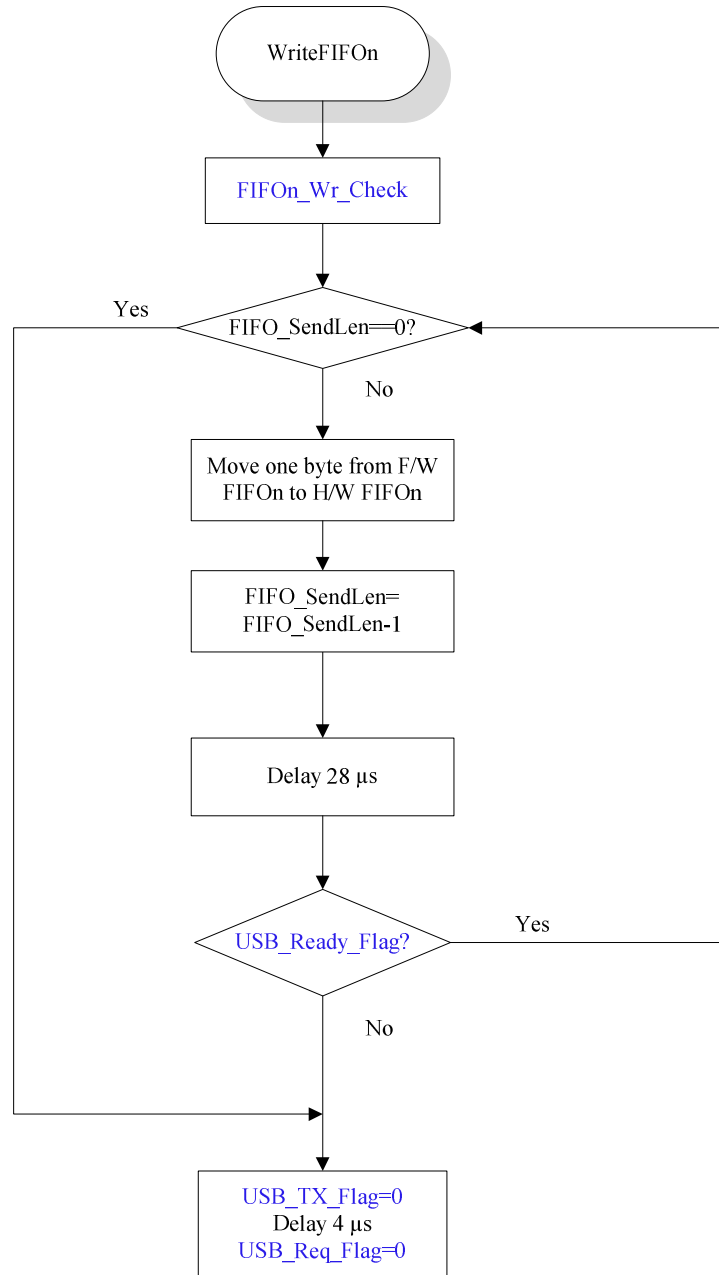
WriteFIFOn

FIFOn_Wr_Check

Yes

FIFO_SendLen==0?

No

Move one byte from F/W FIFOn to H/W FIFOn

FIFO_SendLen= FIFO_SendLen-1

Delay 28 µs

USB_Ready_Flag?

Yes

No

USB_TX_Flag=0
Delay 4 µs
USB_Req_Flag=0